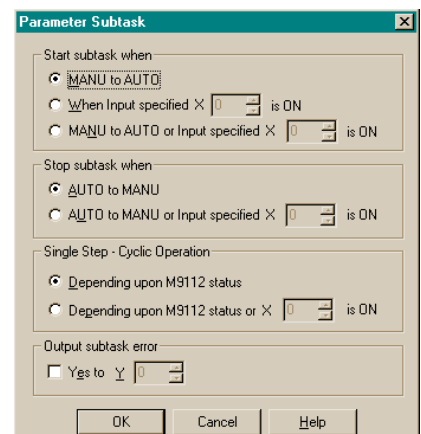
Parameter Subtask

Start subtask when
MANU to AUTO
When Input specified X 0 is ON
MANU to AUTO or Input specified X 0 is ON

Stop subtask when
AUTO to MANU
AUTO to MANU or Input specified X 0 is ON

Single Step - Cyclic Operation
Depending upon M9112 status
Depending upon M9112 status or X 0 is ON

Output subtask error
Yes to Y 0

OK
Cancel
Help